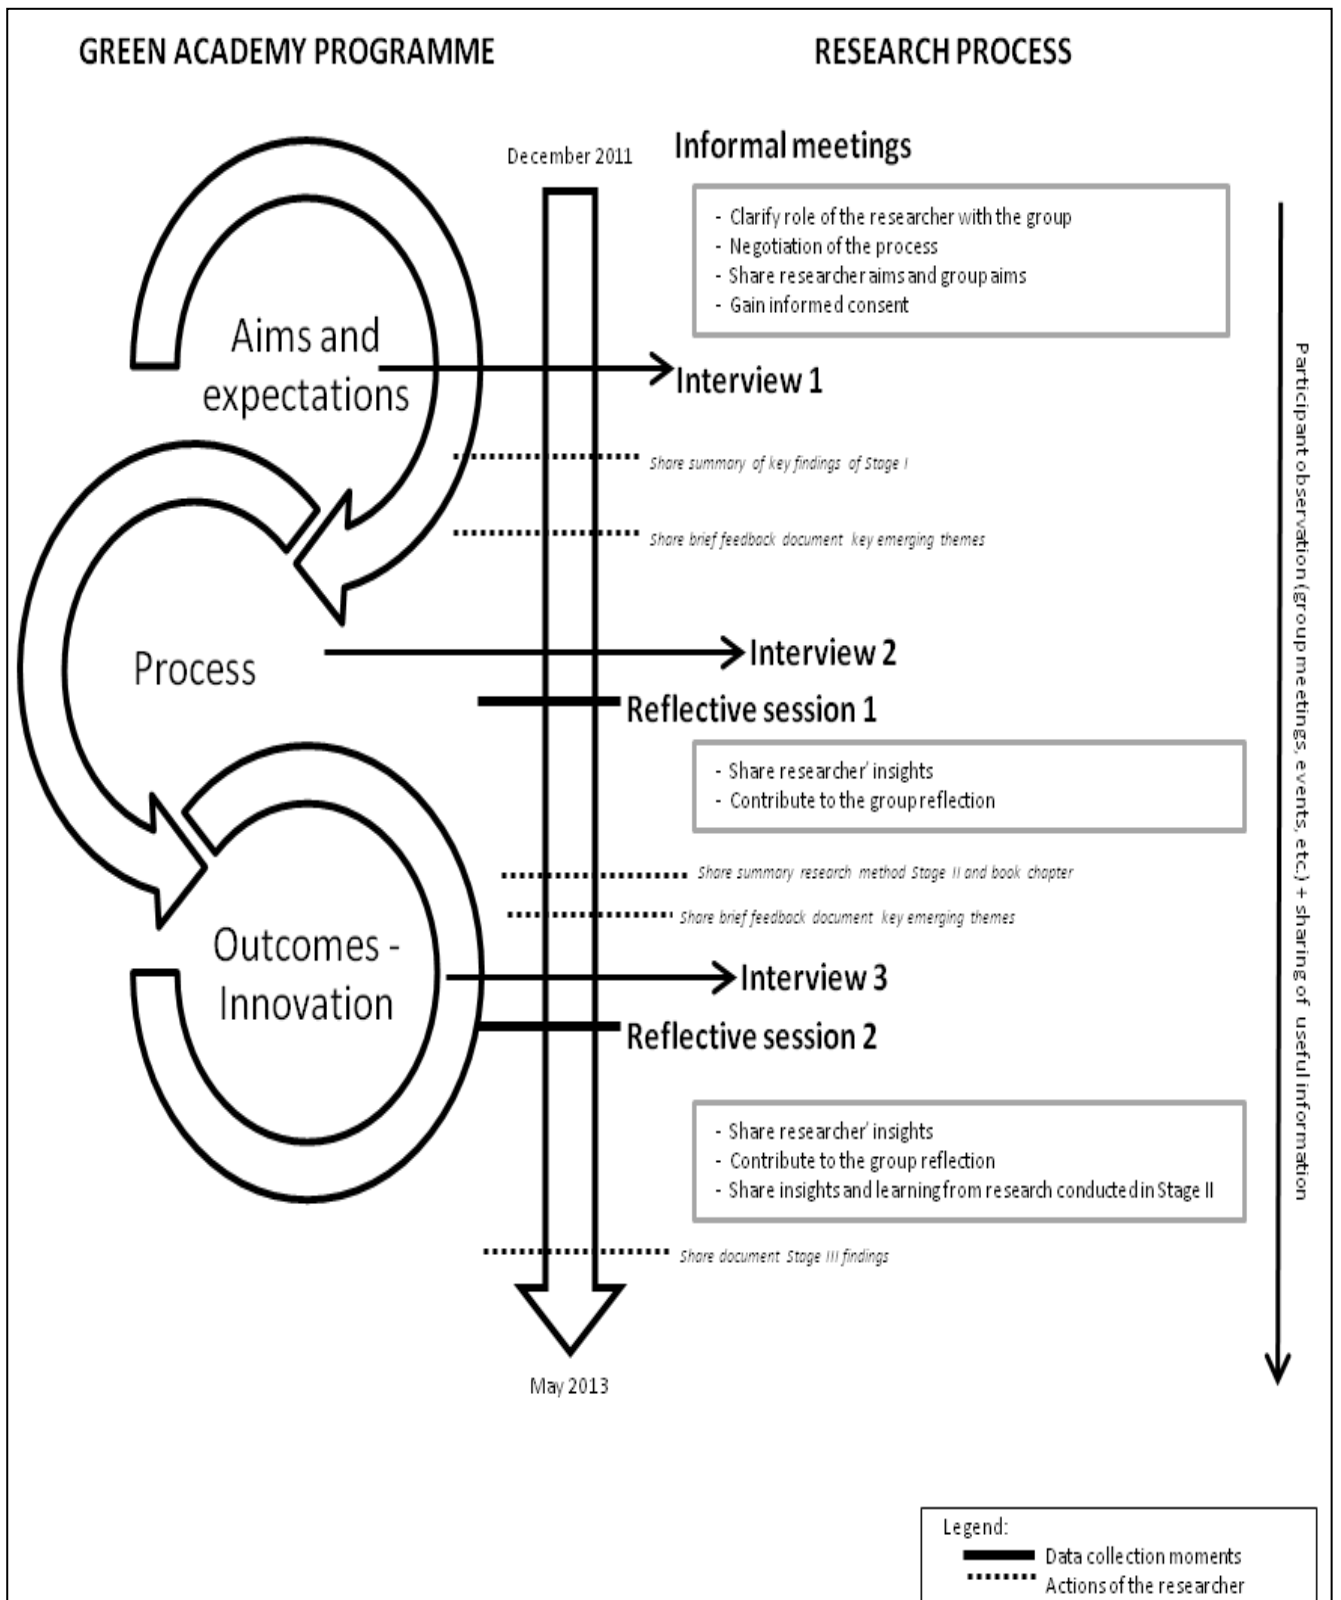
GREEN ACADEMY PROGRAMME

RESEARCH PROCESS

December 2011

Informal meetings

- Clarify role of the researcher with the group
- Negotiation of the process
- Share researcher aims and group aims
- Gain informed consent

Aims and expectations

Interview 1

Share summary of key findings of Stage I

Share brief feedback document key emerging themes

Process

Interview 2

Reflective session 1

- Share researcher' insights
- Contribute to the group reflection

Share summary research method Stage II and book chapter

Share brief feedback document key emerging themes

Outcomes - Innovation

Interview 3

Reflective session 2

- Share researcher' insights
- Contribute to the group reflection
- Share insights and learning from research conducted in Stage II

Share document Stage III findings

May 2013

Participant observation (group meetings, events, etc.) + sharing of useful information

Legend:
Data collection moments
Actions of the researcher